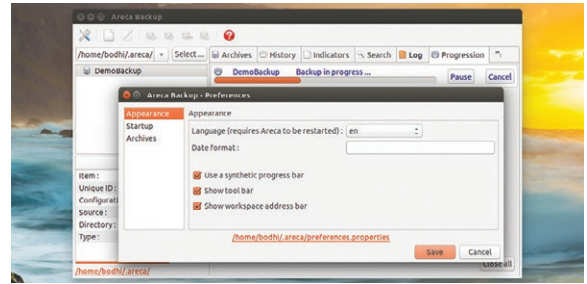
Areca Backup

/home/bodhi/.areca/ Select... Archives History Indicators Search Log Progression

DemoBackup

DemoBackup Backup in progress ... Pause Cancel

Areca Backup - Preferences

Appearance
Startup
Archives

Appearance

Language (requires Areca to be restarted) : en

Date format :

Use a synthetic progress bar
Show tool bar
Show workspace address bar

/home/bodhi/.areca/preferences.properties

Save Cancel

Item :
Unique ID :
Configurati
Source :
Directory :
Type :

/home/bodhi/.areca/

Close all